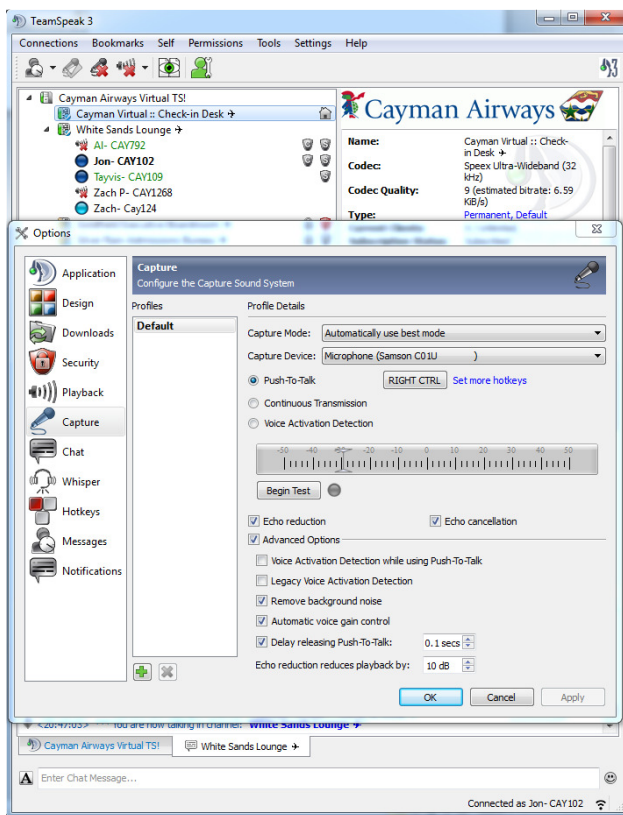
TeamSpeak 3

Connections Bookmarks Self Permissions Tools Settings Help

Cayman Airways Virtual TS!
Cayman Virtual :: Check-in Desk ✈
White Sands Lounge ✈
Al- CAY792
Jon- CAY102
Tayvis- CAY109
Zach P- CAY1268
Zach- Cay124

Cayman Airways

Name: Cayman Virtual :: Check-in Desk ✈
Codec: Speex Ultra-Wideband (32 kHz)
Codec Quality: 9 (estimated bitrate: 6.59 KiB/s)
Type: Permanent, Default

Options

Application
Design
Downloads
Security
Playback
Capture
Chat
Whisper
Hotkeys
Messages
Notifications

Capture
Configure the Capture Sound System

Profiles
Default

Profile Details
Capture Mode: Automatically use best mode
Capture Device: Microphone (Samson C01U )
Push-To-Talk RIGHT CTRL Set more hotkeys
Continuous Transmission
Voice Activation Detection
-50 -40 -30 -20 -10 0 10 20 30 40 50
Begin Test
Echo reduction
Echo cancellation
Advanced Options
Voice Activation Detection while using Push-To-Talk
Legacy Voice Activation Detection
Remove background noise
Automatic voice gain control
Delay releasing Push-To-Talk: 0.1 secs
Echo reduction reduces playback by: 10 dB

OK Cancel Apply

<20:47:05> You are now talking in channel: White Sands Lounge ✈

Cayman Airways Virtual TS!
White Sands Lounge ✈

Enter Chat Message...

Connected as Jon- CAY102